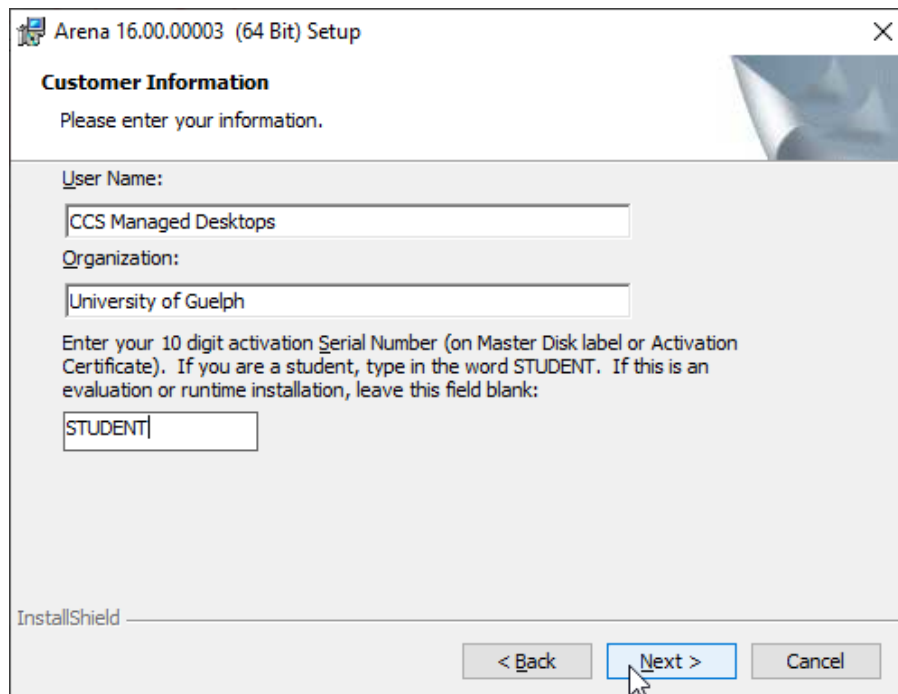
Arena 16.00.00003 (64 Bit) Setup

×

Customer Information

Please enter your information.

User Name:

CCS Managed Desktops

Organization:

University of Guelph

Enter your 10 digit activation Serial Number (on Master Disk label or Activation Certificate). If you are a student, type in the word STUDENT. If this is an evaluation or runtime installation, leave this field blank:

STUDENT

InstallShield

< Back

Next >

Cancel